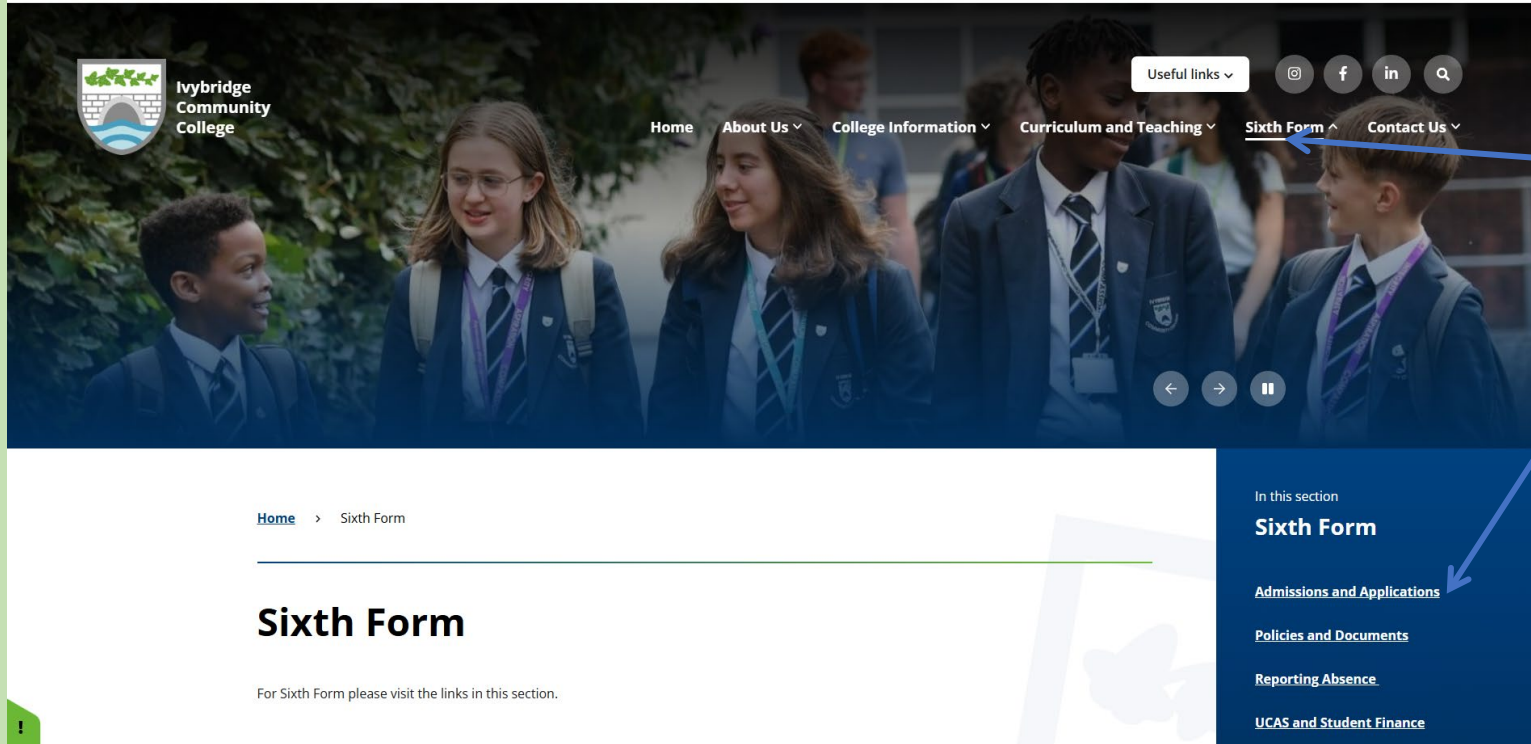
Ivybridge Community College

Useful links

Home About Us College Information Curriculum and Teaching Sixth Form Contact Us

Home › Sixth Form

Sixth Form

For Sixth Form please visit the links in this section.

In this section

Sixth Form

Admissions and Applications

Policies and Documents

Reporting Absence

UCAS and Student Finance

!